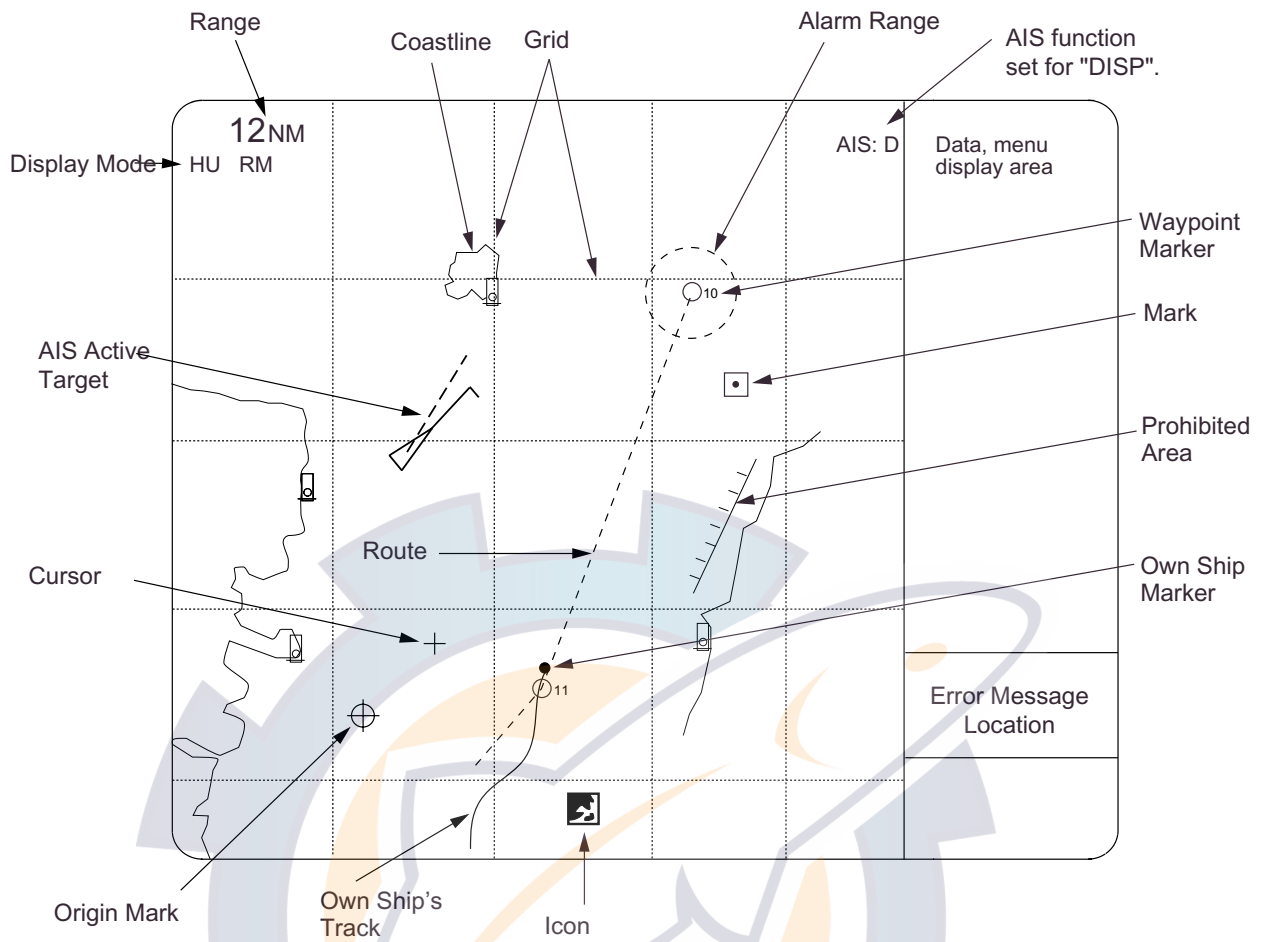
Range

Coastline

Grid

Alarm Range

AIS function set for "DISP".

12NM

Display Mode HU RM

AIS: D

Data, menu display area

Waypoint Marker

10

Mark

AIS Active Target

Prohibited Area

Route

Cursor

Own Ship Marker

11

Error Message Location

Origin Mark

Own Ship's Track

Icon